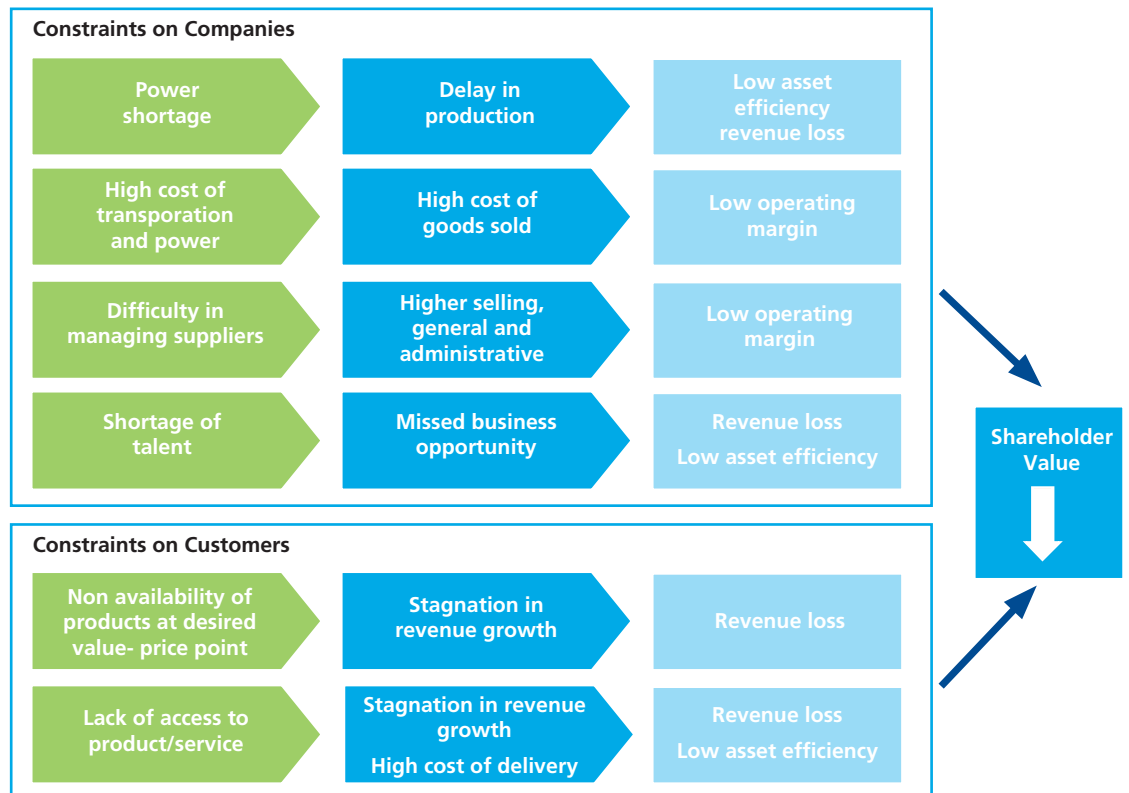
Constraints on Companies

Power shortage

Delay in production

Low asset efficiency revenue loss

High cost of transporation and power

High cost of goods sold

Low operating margin

Difficulty in managing suppliers

Higher selling, general and administrative

Low operating margin

Shortage of talent

Missed business opportunity

Revenue loss
Low asset efficiency

Shareholder Value

Constraints on Customers

Non availability of products at desired value- price point

Stagnation in revenue growth

Revenue loss

Lack of access to product/service

Stagnation in revenue growth
High cost of delivery

Revenue loss
Low asset efficiency